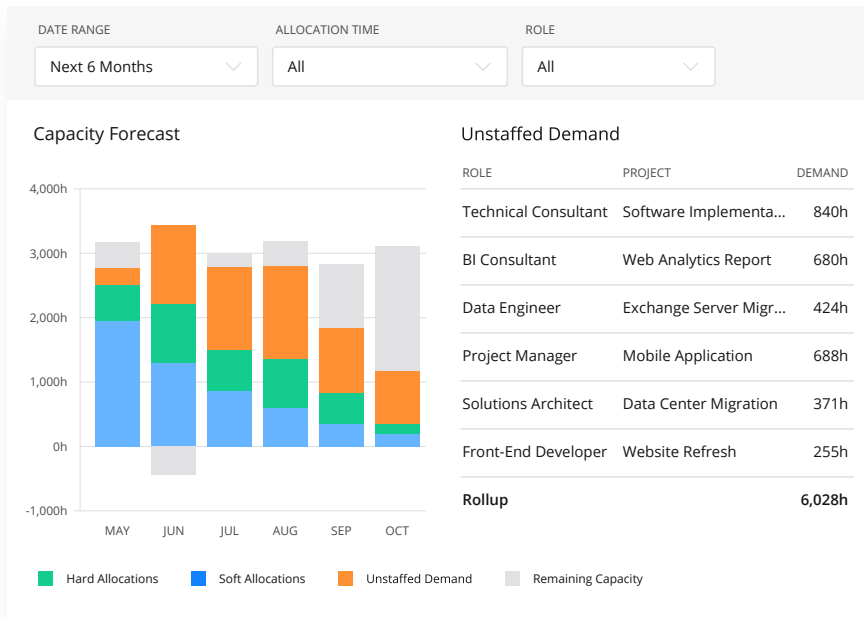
DATE RANGE
Next 6 Months

ALLOCATION TIME
All

ROLE
All

Capacity Forecast

4,000h
3,000h
2,000h
1,000h
0h
-1,000h

MAY JUN JUL AUG SEP OCT

Hard Allocations
Soft Allocations
Unstaffed Demand
Remaining Capacity

Unstaffed Demand

| ROLE | PROJECT | DEMAND |
|---|---|---|
| Technical Consultant | Software Implementa... | 840h |
| BI Consultant | Web Analytics Report | 680h |
| Data Engineer | Exchange Server Migr... | 424h |
| Project Manager | Mobile Application | 688h |
| Solutions Architect | Data Center Migration | 371h |
| Front-End Developer | Website Refresh | 255h |
| **Rollup** | | **6,028h** |